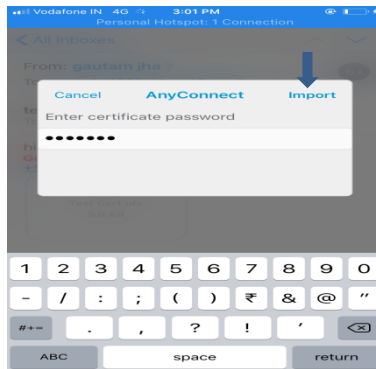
Vodafone IN 4G 3:01 PM
Personal Hotspot: 1 Connection

All Inboxes

From: gautam jha

Cancel AnyConnect Import
Enter certificate password
•••••••

1 2 3 4 5 6 7 8 9 0
- / : ; ( ) ₹ & @ "
#+= . , ? ! '
ABC space return